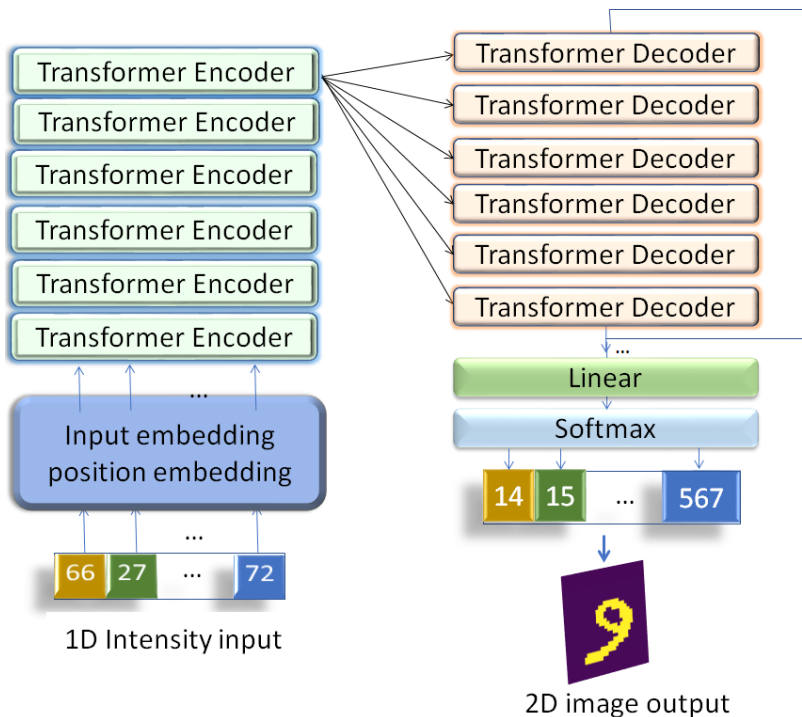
Transformer Encoder
Transformer Encoder
Transformer Encoder
Transformer Encoder
Transformer Encoder
Transformer Encoder

...

Input embedding
position embedding

...

66 27 ... 72

1D Intensity input

Transformer Decoder
Transformer Decoder
Transformer Decoder
Transformer Decoder
Transformer Decoder
Transformer Decoder

...

Linear

Softmax

14 15 ... 567

9

2D image output